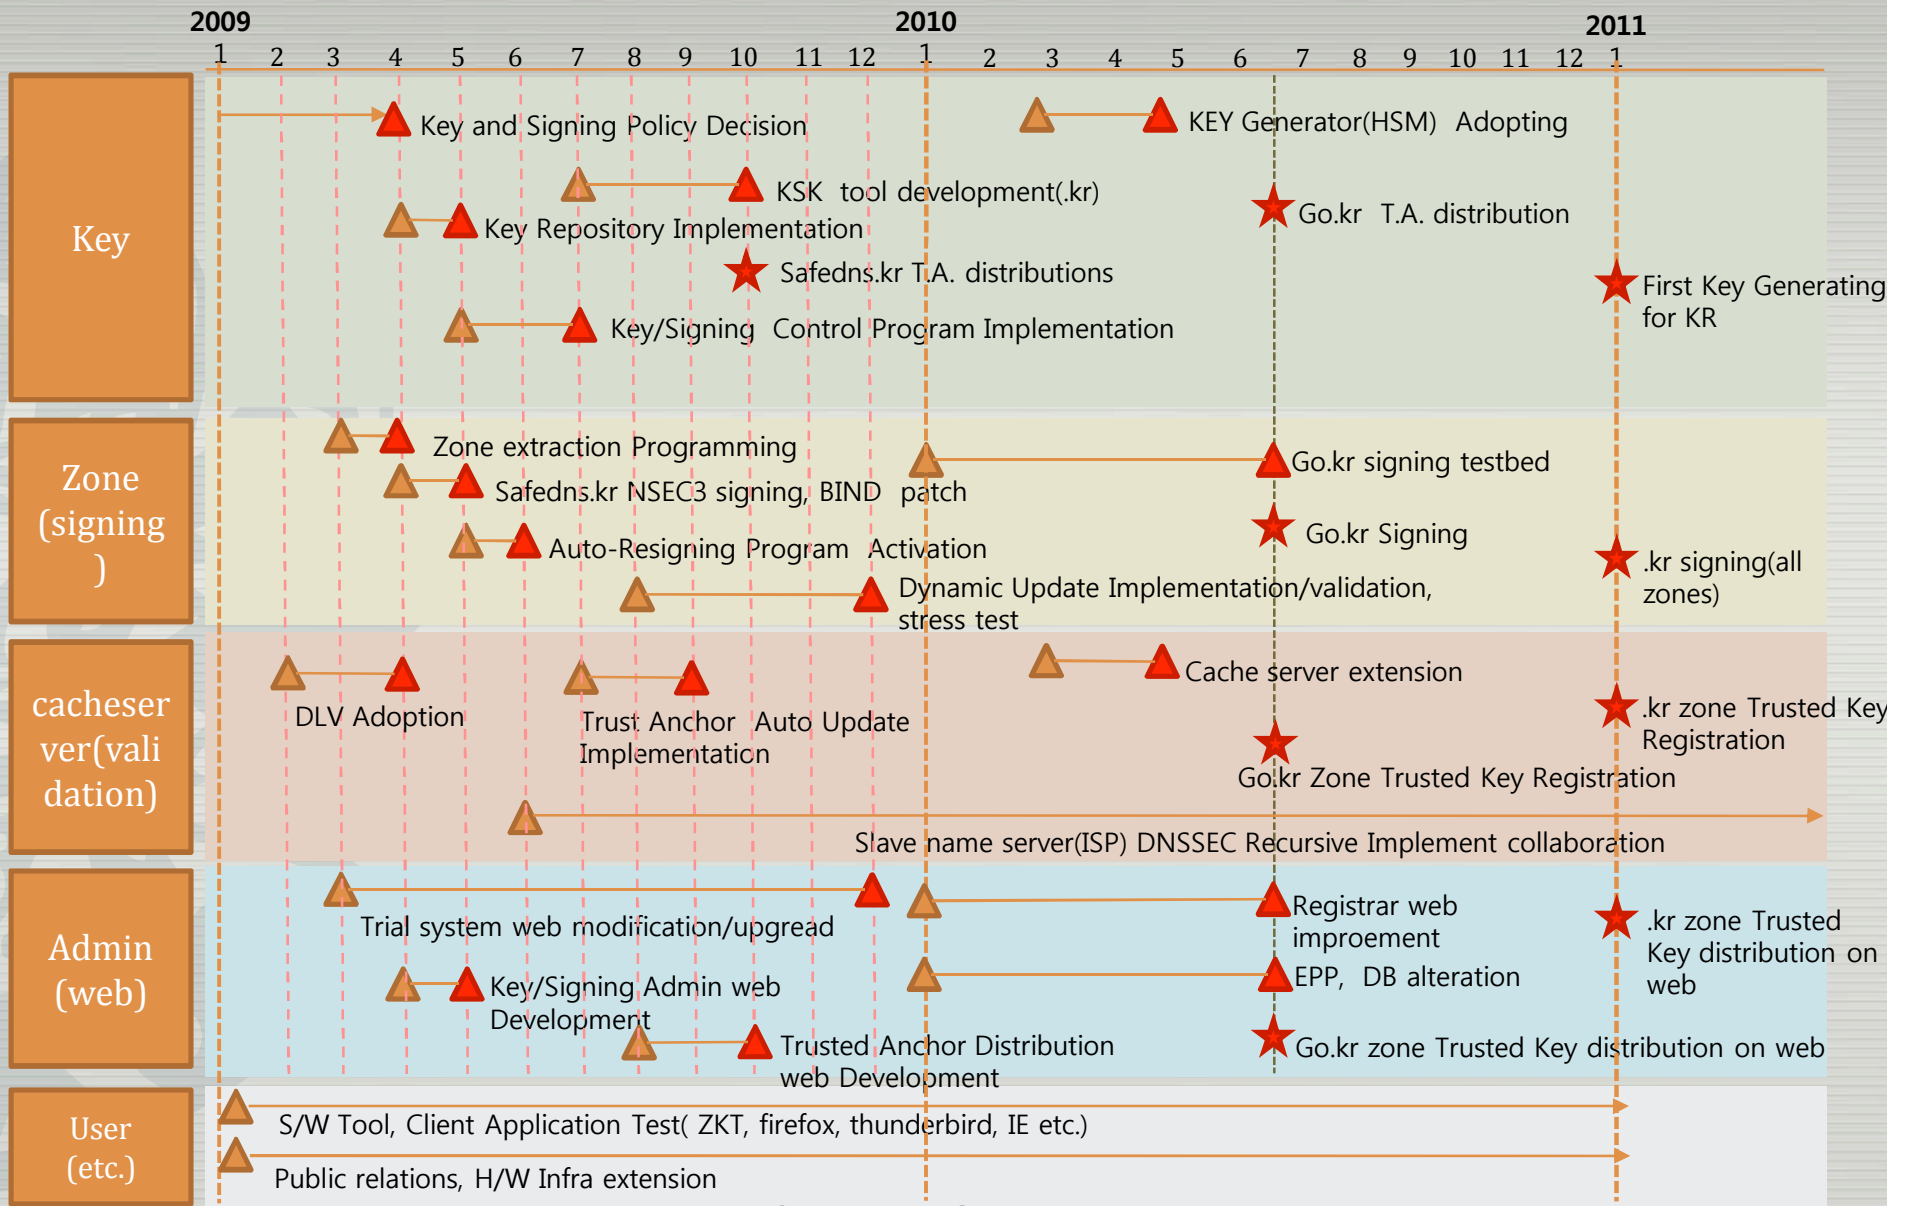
2009
1 2 3 4 5 6 7 8 9 10 11 12
2010
1 2 3 4 5 6 7 8 9 10 11 12
2011
1

Key

Key and Signing Policy Decision

KEY Generator(HSM) Adopting

KSK tool development(.kr)

Go.kr T.A. distribution

Key Repository Implementation

Safedns.kr T.A. distributions

First Key Generating for KR

Key/Signing Control Program Implementation

Zone (signing )

Zone extraction Programming

Go.kr signing testbed

Safedns.kr NSEC3 signing, BIND patch

Go.kr Signing

Auto-Resigning Program Activation

.kr signing(all zones)

Dynamic Update Implementation/validation, stress test

cacheserver(validation)

Cache server extension

DLV Adoption

Trust Anchor Auto Update Implementation

.kr zone Trusted Key Registration

Go.kr Zone Trusted Key Registration

Slave name server(ISP) DNSSEC Recursive Implement collaboration

Admin (web)

Registrar web improement

.kr zone Trusted Key distribution on web

Trial system web modification/upgread

EPP, DB alteration

Key/Signing Admin web Development

Trusted Anchor Distribution web Development

Go.kr zone Trusted Key distribution on web

User (etc.)

S/W Tool, Client Application Test( ZKT, firefox, thunderbird, IE etc.)

Public relations, H/W Infra extension